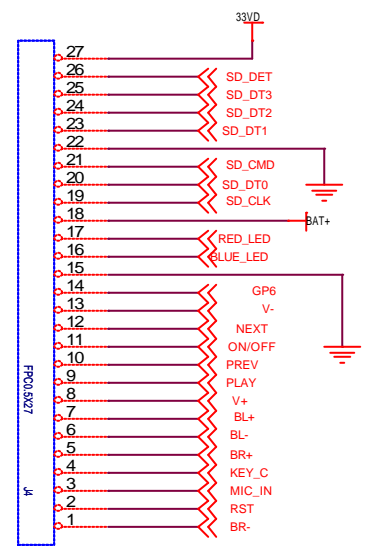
33VD

27
26 SD_DET
25 SD_DT3
24 SD_DT2
23 SD_DT1
22
21 SD_CMD
20 SD_DT0
19 SD_CLK
18 BAT+
17 RED_LED
16 BLUE_LED
15
14 GP6
13 V-
12 NEXT
11 ON/OFF
10 PREV
9 PLAY
8 V+
7 BL+
6 BL-
5 BR+
4 KEY_C
3 MIC_IN
2 RST
1 BR-

FPC0.5X27

J4